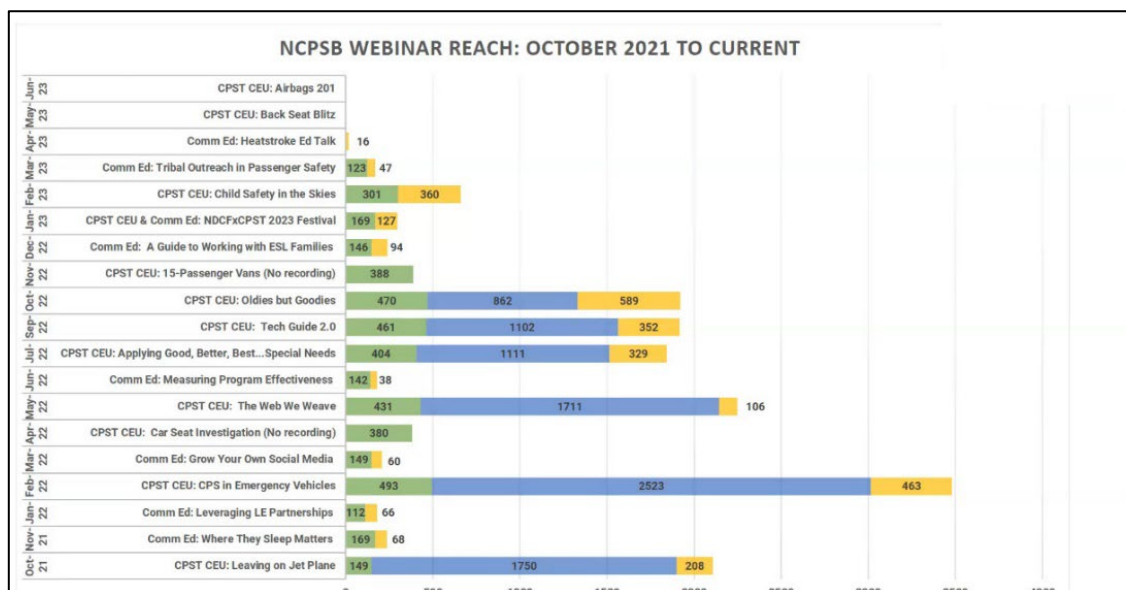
NCPSB WEBINAR REACH: OCTOBER 2021 TO CURRENT

| Date | Webinar | Values |
|---|---|---|
| Jun-23 | CPST CEU: Airbags 201 | |
| May-23 | CPST CEU: Back Seat Blitz | |
| Apr-23 | Comm Ed: Heatstroke Ed Talk | 16 |
| Mar-23 | Comm Ed: Tribal Outreach in Passenger Safety | 123, 47 |
| Feb-23 | CPST CEU: Child Safety in the Skies | 301, 360 |
| Jan-23 | CPST CEU & Comm Ed: NDCFxCPST 2023 Festival | 169, 127 |
| Dec-22 | Comm Ed: A Guide to Working with ESL Families | 146, 94 |
| Nov-22 | CPST CEU: 15-Passenger Vans (No recording) | 388 |
| Oct-22 | CPST CEU: Oldies but Goodies | 470, 862, 589 |
| Sep-22 | CPST CEU: Tech Guide 2.0 | 461, 1102, 352 |
| Jul-22 | CPST CEU: Applying Good, Better, Best...Special Needs | 404, 1111, 329 |
| Jun-22 | Comm Ed: Measuring Program Effectiveness | 142, 38 |
| May-22 | CPST CEU: The Web We Weave | 431, 1711, 106 |
| Apr-22 | CPST CEU: Car Seat Investigation (No recording) | 380 |
| Mar-22 | Comm Ed: Grow Your Own Social Media | 149, 60 |
| Feb-22 | CPST CEU: CPS in Emergency Vehicles | 493, 2523, 463 |
| Jan-22 | Comm Ed: Leveraging LE Partnerships | 112, 66 |
| Nov-21 | Comm Ed: Where They Sleep Matters | 169, 68 |
| Oct-21 | CPST CEU: Leaving on Jet Plane | 149, 1750, 208 |